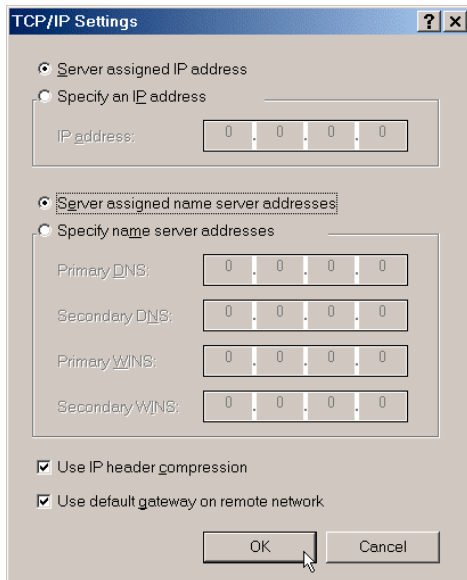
TCP/IP Settings

? X

Server assigned IP address

Specify an IP address

IP address: 0 . 0 . 0 . 0

Server assigned name server addresses

Specify name server addresses

Primary DNS: 0 . 0 . 0 . 0

Secondary DNS: 0 . 0 . 0 . 0

Primary WINS: 0 . 0 . 0 . 0

Secondary WINS: 0 . 0 . 0 . 0

Use IP header compression

Use default gateway on remote network

OK

Cancel